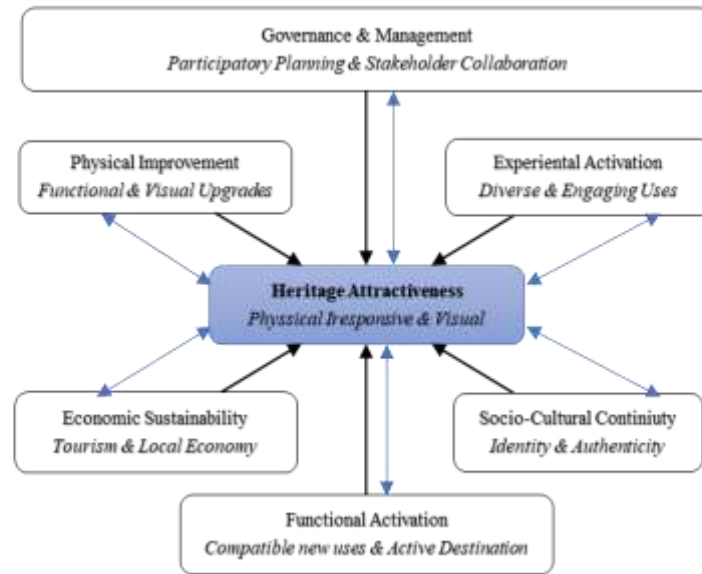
Governance & Management
*Participatory Planning & Stakeholder Collaboration*

Physical Improvement
*Functional & Visual Upgrades*

Experiental Activation
*Diverse & Engaging Uses*

**Heritage Attractiveness**
*Physsical Iresponsive & Visual*

Economic Sustainability
*Tourism & Local Economy*

Socio-Cultural Continiuty
*Identity & Authenticity*

Functional Activation
*Compatible new uses & Active Destination*